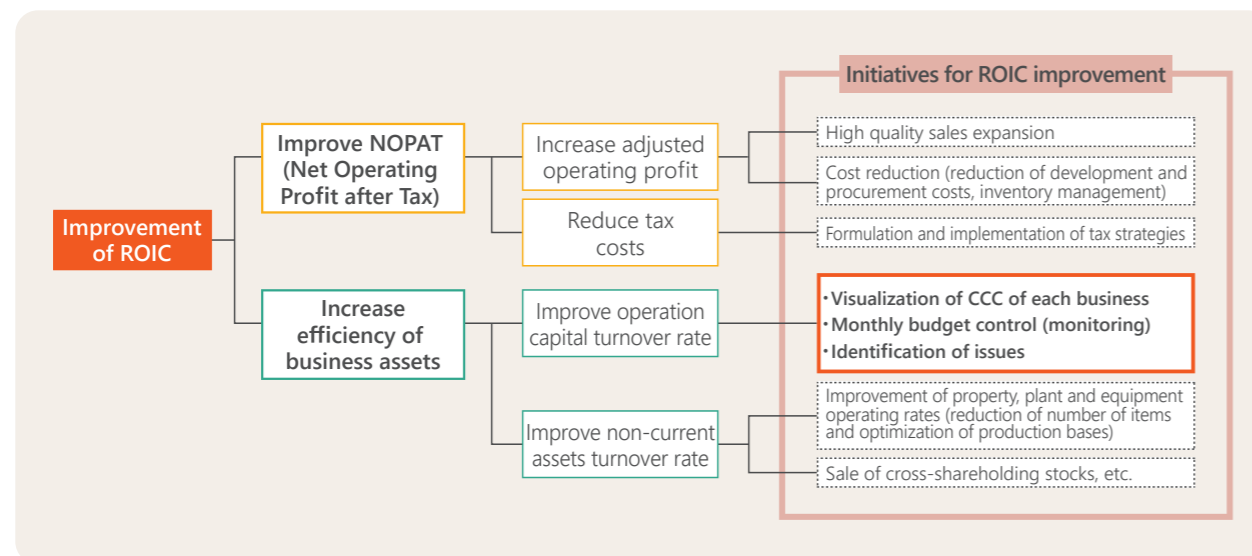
Initiatives for ROIC improvement

Improvement of ROIC

Improve NOPAT (Net Operating Profit after Tax)

Increase adjusted operating profit

High quality sales expansion

Cost reduction (reduction of development and procurement costs, inventory management)

Reduce tax costs

Formulation and implementation of tax strategies

Increase efficiency of business assets

Improve operation capital turnover rate

・Visualization of CCC of each business
・Monthly budget control (monitoring)
・Identification of issues

Improve non-current assets turnover rate

Improvement of property, plant and equipment operating rates (reduction of number of items and optimization of production bases)

Sale of cross-shareholding stocks, etc.